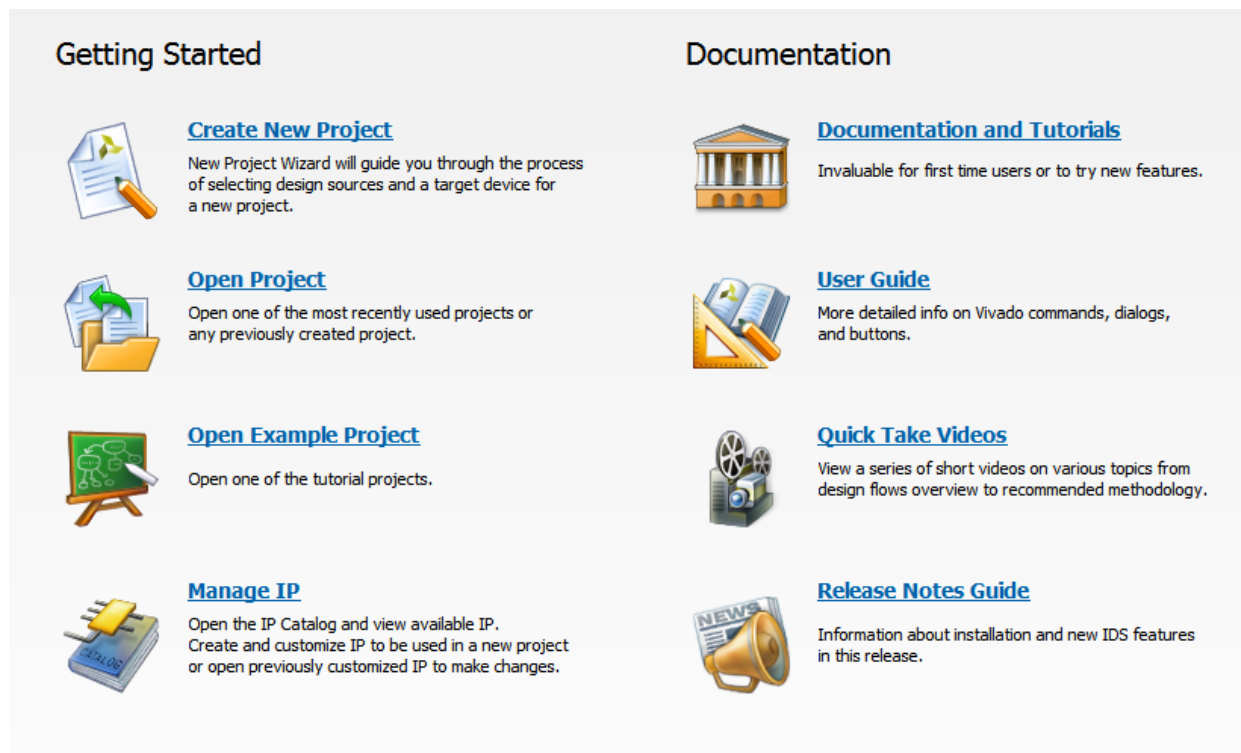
Getting Started

Create New Project
New Project Wizard will guide you through the process of selecting design sources and a target device for a new project.

Open Project
Open one of the most recently used projects or any previously created project.

Open Example Project
Open one of the tutorial projects.

Manage IP
Open the IP Catalog and view available IP. Create and customize IP to be used in a new project or open previously customized IP to make changes.

CATALOG

Documentation

Documentation and Tutorials
Invaluable for first time users or to try new features.

User Guide
More detailed info on Vivado commands, dialogs, and buttons.

Quick Take Videos
View a series of short videos on various topics from design flows overview to recommended methodology.

Release Notes Guide
Information about installation and new IDS features in this release.

NEWS